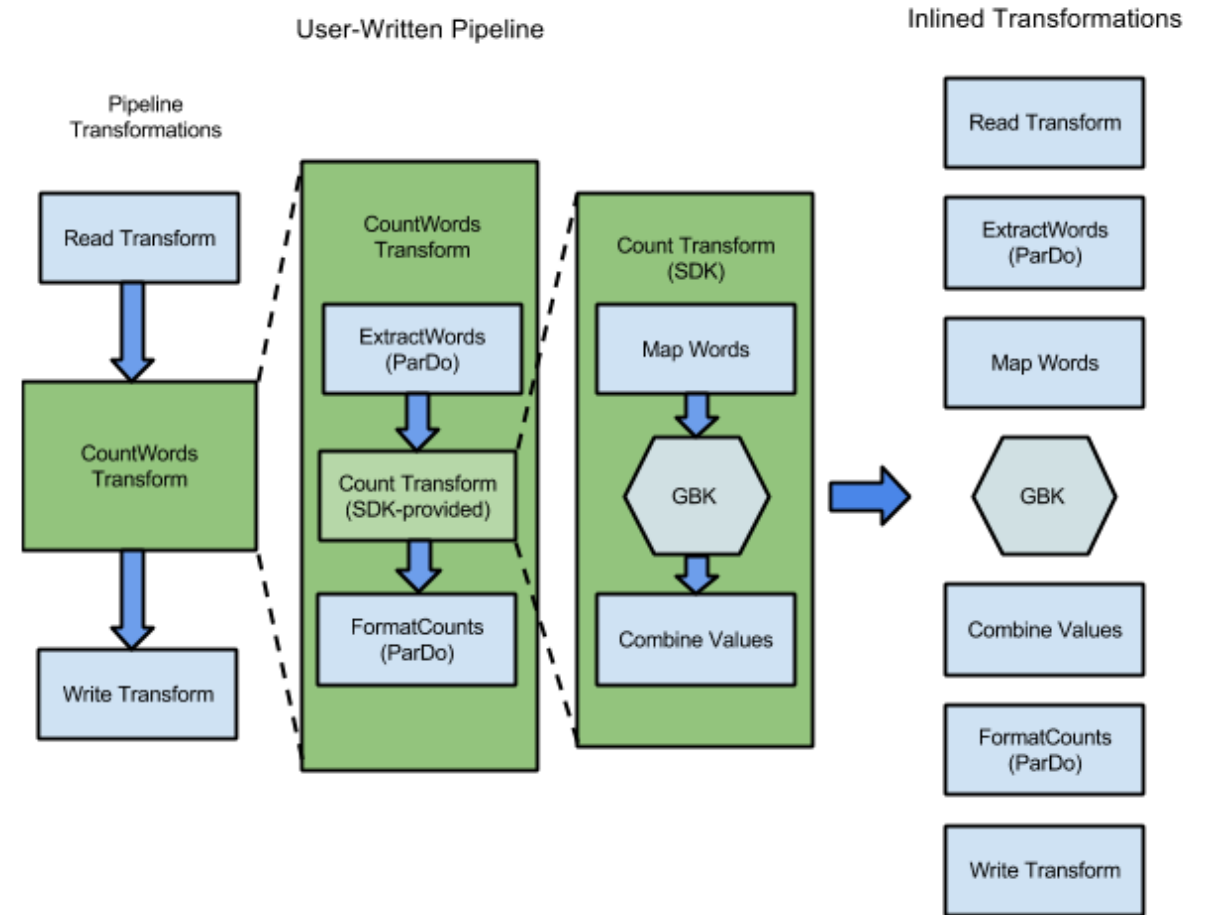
User-Written Pipeline

Pipeline Transformations

Read Transform

CountWords Transform

Write Transform

CountWords Transform

ExtractWords (ParDo)

Count Transform (SDK-provided)

FormatCounts (ParDo)

Count Transform (SDK)

Map Words

GBK

Combine Values

Inlined Transformations

Read Transform

ExtractWords (ParDo)

Map Words

GBK

Combine Values

FormatCounts (ParDo)

Write Transform